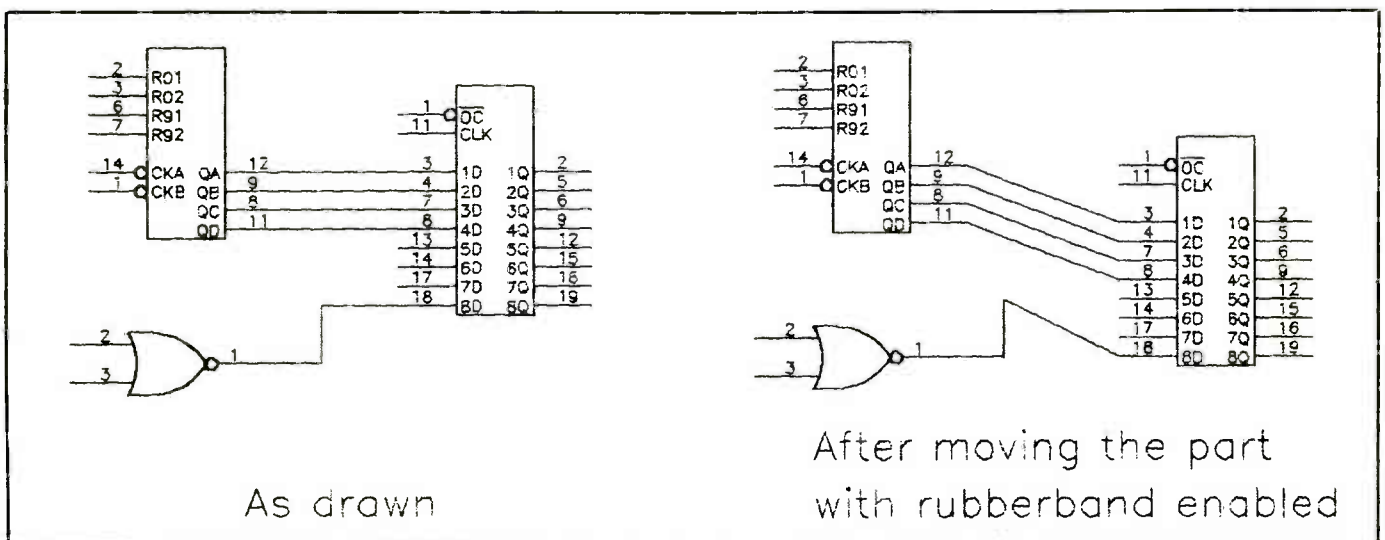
2 R01
3 R02
6 R91
7 R92
14 CKA
1 CKB
QA 12
QB 9
QC 8
QD 11

1 $\overline{OC}$
11 CLK
3 1D 1Q 2
4 2D 2Q 5
7 3D 3Q 6
8 4D 4Q 9
13 5D 5Q 12
14 6D 6Q 15
17 7D 7Q 16
18 8D 8Q 19

2
3
1

As drawn

2 R01
3 R02
6 R91
7 R92
14 CKA
1 CKB
QA 12
QB 9
QC 8
QD 11

1 $\overline{OC}$
11 CLK
3 1D 1Q 2
4 2D 2Q 5
7 3D 3Q 6
8 4D 4Q 9
13 5D 5Q 12
14 6D 6Q 15
17 7D 7Q 16
18 8D 8Q 19

2
3
1

After moving the part with rubberband enabled